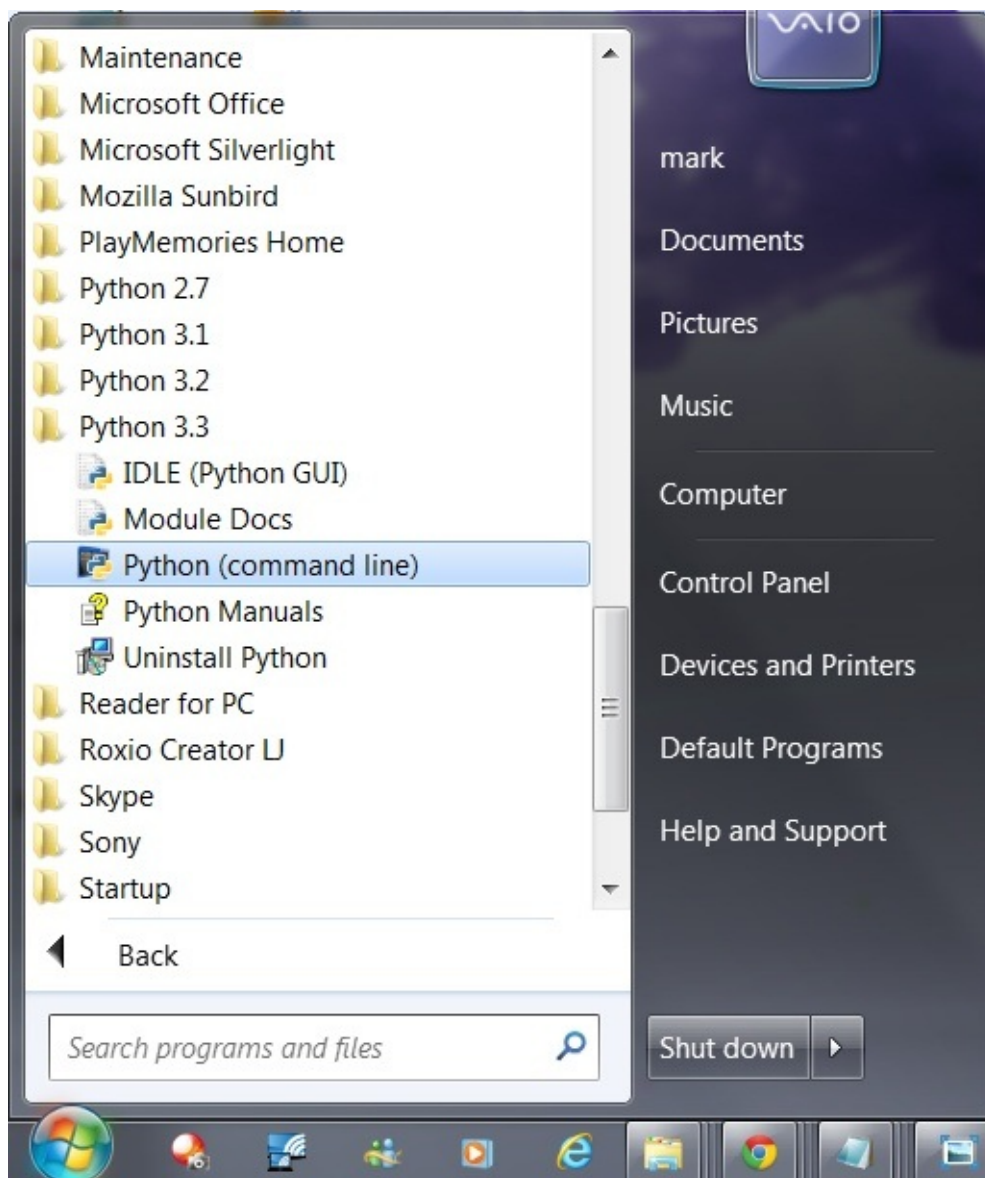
Maintenance
Microsoft Office
Microsoft Silverlight
Mozilla Sunbird
PlayMemories Home
Python 2.7
Python 3.1
Python 3.2
Python 3.3
IDLE (Python GUI)
Module Docs
Python (command line)
Python Manuals
Uninstall Python
Reader for PC
Roxio Creator LJ
Skype
Sony
Startup

Back

Search programs and files

VAIO

mark
Documents
Pictures
Music
Computer
Control Panel
Devices and Printers
Default Programs
Help and Support

Shut down